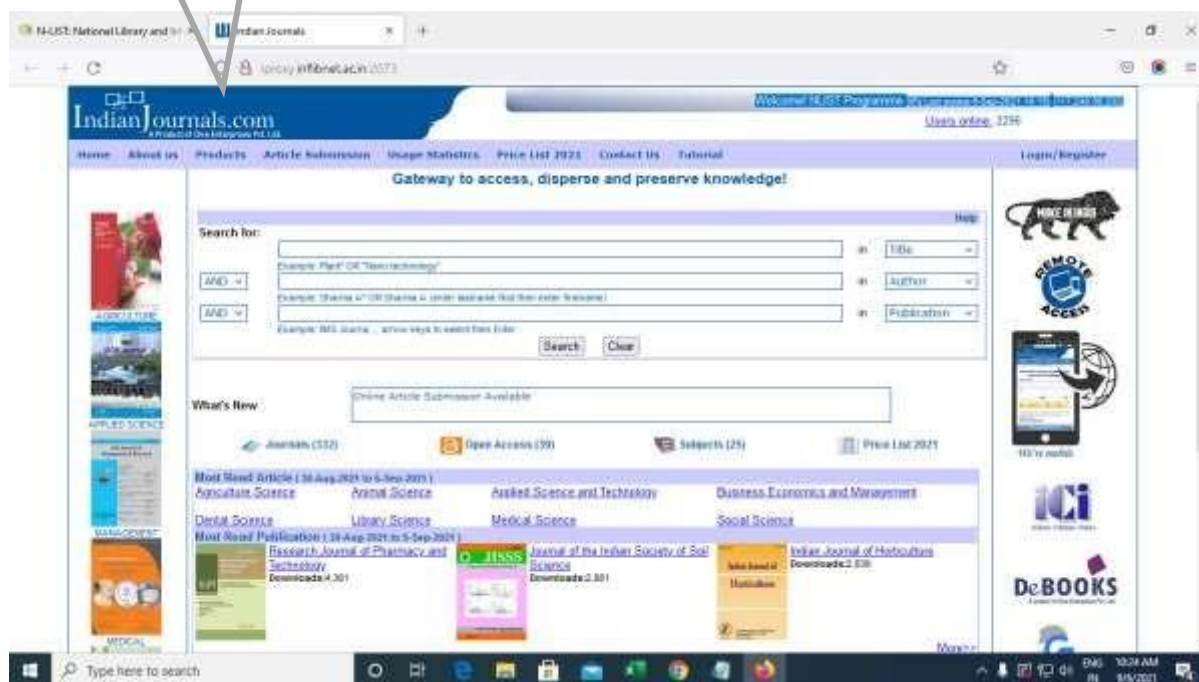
N-UST: National Library and In ×
Indian Journals ×
+
proxy.inflibnet.ac.in:2073

IndianJournals.com
A Product of Diva Enterprises Pvt. Ltd.
Welcome! NUST Programme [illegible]
Users online: 2256
Home About us Products Article Submission Usage Statistics Price List 2021 Contact Us Tutorial Login/Register
Gateway to access, disperse and preserve knowledge!
Help
Search for:
in Title
Example: Plant* OR "Nano technology"
AND in Author
Example: Sharma A* OR Sharma A. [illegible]
AND in Publication
Example: IMS Journa... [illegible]
Search Clear
What's New
Online Article Submission Available
Journals (332) Open Access (39) Subjects (25) Price List 2021
Most Read Article ( 30-Aug-2021 to 5-Sep-2021 )
Agriculture Science Animal Science Applied Science and Technology Business Economics and Management
Dental Science Library Science Medical Science Social Science
Most Read Publication ( 30-Aug-2021 to 5-Sep-2021 )
Research Journal of Pharmacy and Technology
Downloads:4,301
Journal of the Indian Society of Soil Science
Downloads:2,881
Indian Journal of Horticulture
Downloads:2,839
JISSS
More>>
AGRICULTURE
APPLIED SCIENCE
MANAGEMENT
MEDICAL
MAKE IN INDIA
REMOTE ACCESS
We're mobile
ICI
DeBOOKS
Type here to search
ENG IN 10:24 AM 9/5/2021